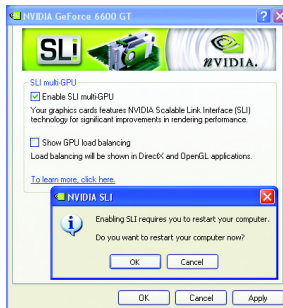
NVIDIA GeForce 6600 GT

SLI

NVIDIA.

SLI multi-GPU

Enable SLI multi-GPU

Your graphics cards features NVIDIA Scalable Link Interface (SLI) technology for significant improvements in rendering performance.

Show GPU load balancing

Load balancing will be shown in DirectX and OpenGL applications.

To learn more, click here.

NVIDIA SLI

Enabling SLI requires you to restart your computer.

Do you want to restart your computer now?

OK Cancel

OK Cancel Apply